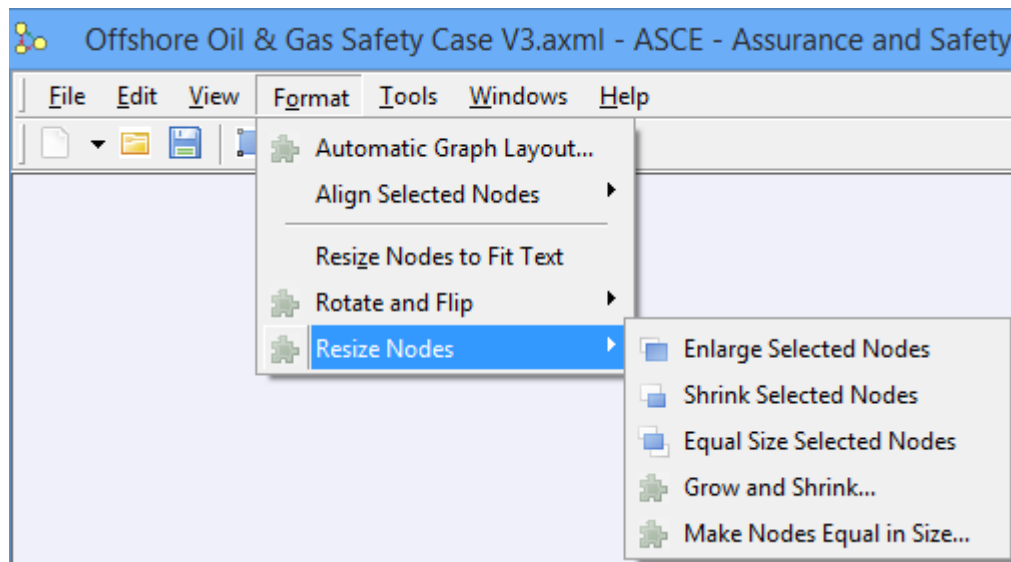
Offshore Oil & Gas Safety Case V3.axml - ASCE - Assurance and Safety

File Edit View Format Tools Windows Help

Automatic Graph Layout...
Align Selected Nodes
Resize Nodes to Fit Text
Rotate and Flip
Resize Nodes

Enlarge Selected Nodes
Shrink Selected Nodes
Equal Size Selected Nodes
Grow and Shrink...
Make Nodes Equal in Size...